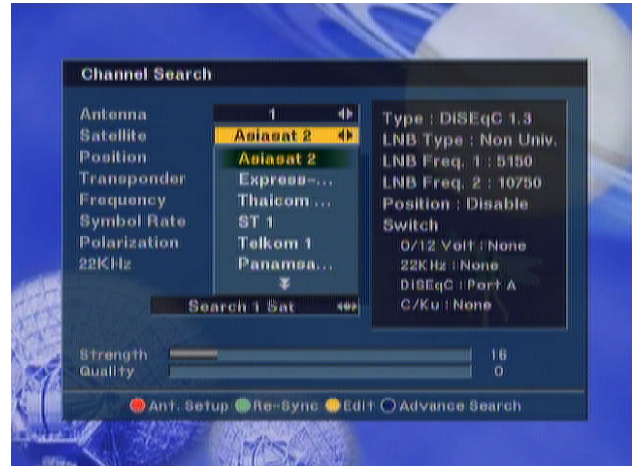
Channel Search

Antenna
Satellite
Position
Transponder
Frequency
Symbol Rate
Polarization
22KHz

1
Asiasat 2
Asiasat 2
Express-...
Thaicom ...
ST 1
Telkom 1
Panamsa...

Search 1 Sat

Type : DiSEqC 1.3
LNB Type : Non Univ.
LNB Freq. 1 : 5150
LNB Freq. 2 : 10750
Position : Disable
Switch
0/12 Volt : None
22KHz : None
DiSEqC : Port A
C/Ku : None

Strength 16
Quality 0

Ant. Setup Re-Sync Edit Advance Search